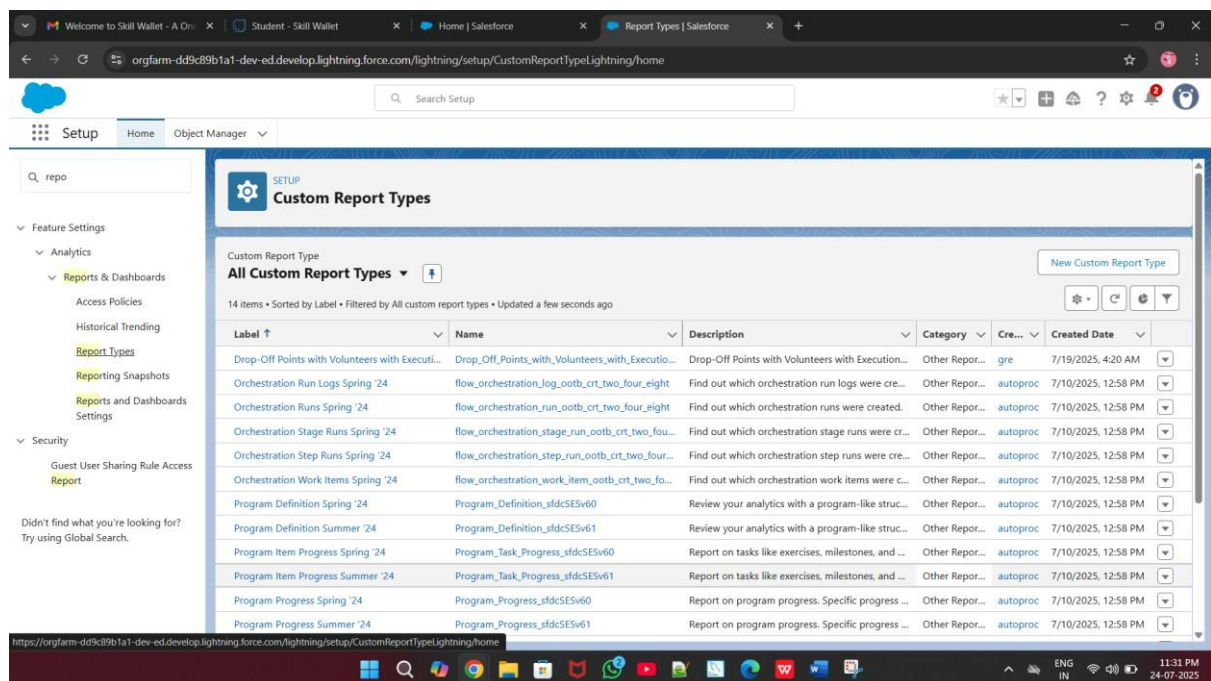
Welcome to Skill Wallet - A On × | Student - Skill Wallet × | Home | Salesforce × | Report Types | Salesforce × +

orgfarm-dd9c89b1a1-dev-ed.develop.lightning.force.com/lightning/setup/CustomReportTypeLightning/home

Search Setup

Setup Home Object Manager

repo

Feature Settings
Analytics
Reports & Dashboards
Access Policies
Historical Trending
Report Types
Reporting Snapshots
Reports and Dashboards Settings
Security
Guest User Sharing Rule Access Report

Didn't find what you're looking for? Try using Global Search.

SETUP
Custom Report Types

Custom Report Type
All Custom Report Types

New Custom Report Type

14 items • Sorted by Label • Filtered by All custom report types • Updated a few seconds ago

| Label ↑ | Name | Description | Category | Cre... | Created Date |
|---|---|---|---|---|---|
| Drop-Off Points with Volunteers with Executi... | Drop_Off_Points_with_Volunteers_with_Executio... | Drop-Off Points with Volunteers with Execution... | Other Repor... | gre | 7/19/2025, 4:20 AM |
| Orchestration Run Logs Spring '24 | flow_orchestration_log_ootb_crt_two_four_eight | Find out which orchestration run logs were cre... | Other Repor... | autoproc | 7/10/2025, 12:58 PM |
| Orchestration Runs Spring '24 | flow_orchestration_run_ootb_crt_two_four_eight | Find out which orchestration runs were created. | Other Repor... | autoproc | 7/10/2025, 12:58 PM |
| Orchestration Stage Runs Spring '24 | flow_orchestration_stage_run_ootb_crt_two_fou... | Find out which orchestration stage runs were cr... | Other Repor... | autoproc | 7/10/2025, 12:58 PM |
| Orchestration Step Runs Spring '24 | flow_orchestration_step_run_ootb_crt_two_four... | Find out which orchestration step runs were cre... | Other Repor... | autoproc | 7/10/2025, 12:58 PM |
| Orchestration Work Items Spring '24 | flow_orchestration_work_item_ootb_crt_two_fo... | Find out which orchestration work items were c... | Other Repor... | autoproc | 7/10/2025, 12:58 PM |
| Program Definition Spring '24 | Program_Definition_sfdcSESv60 | Review your analytics with a program-like struc... | Other Repor... | autoproc | 7/10/2025, 12:58 PM |
| Program Definition Summer '24 | Program_Definition_sfdcSESv61 | Review your analytics with a program-like struc... | Other Repor... | autoproc | 7/10/2025, 12:58 PM |
| Program Item Progress Spring '24 | Program_Task_Progress_sfdcSESv60 | Report on tasks like exercises, milestones, and ... | Other Repor... | autoproc | 7/10/2025, 12:58 PM |
| Program Item Progress Summer '24 | Program_Task_Progress_sfdcSESv61 | Report on tasks like exercises, milestones, and ... | Other Repor... | autoproc | 7/10/2025, 12:58 PM |
| Program Progress Spring '24 | Program_Progress_sfdcSESv60 | Report on program progress. Specific progress ... | Other Repor... | autoproc | 7/10/2025, 12:58 PM |
| Program Progress Summer '24 | Program_Progress_sfdcSESv61 | Report on program progress. Specific progress ... | Other Repor... | autoproc | 7/10/2025, 12:58 PM |

https://orgfarm-dd9c89b1a1-dev-ed.develop.lightning.force.com/lightning/setup/CustomReportTypeLightning/home

ENG IN 11:31 PM 24-07-2025